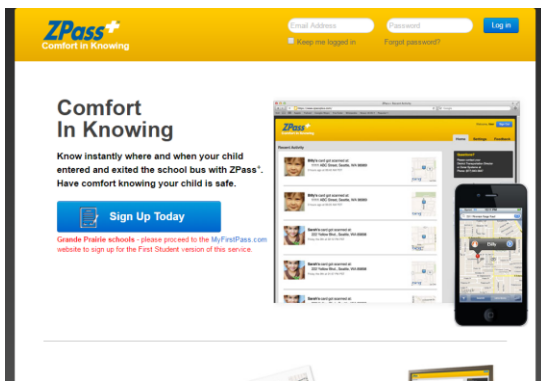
ZPass+
Comfort in Knowing

Email Address
Password
Log in
Keep me logged in
Forgot password?

Comfort In Knowing

Know instantly where and when your child entered and exited the school bus with ZPass+. Have comfort knowing your child is safe.

Sign Up Today

Grande Prairie schools - please proceed to the MyFirstPass.com website to sign up for the First Student version of this service.

ZPass+
Comfort in Knowing
Recent Activity
Billy's card got scanned at
ABC Street, Seattle, WA 98000
Billy's card got scanned at
ABC Street, Seattle, WA 98000
Sarah's card got scanned at
123 Yellow Blvd., Seattle, WA 98000
Sarah's card got scanned at
123 Yellow Blvd., Seattle, WA 98000
Sarah's card got scanned at
123 Yellow Blvd., Seattle, WA 98000
Billy